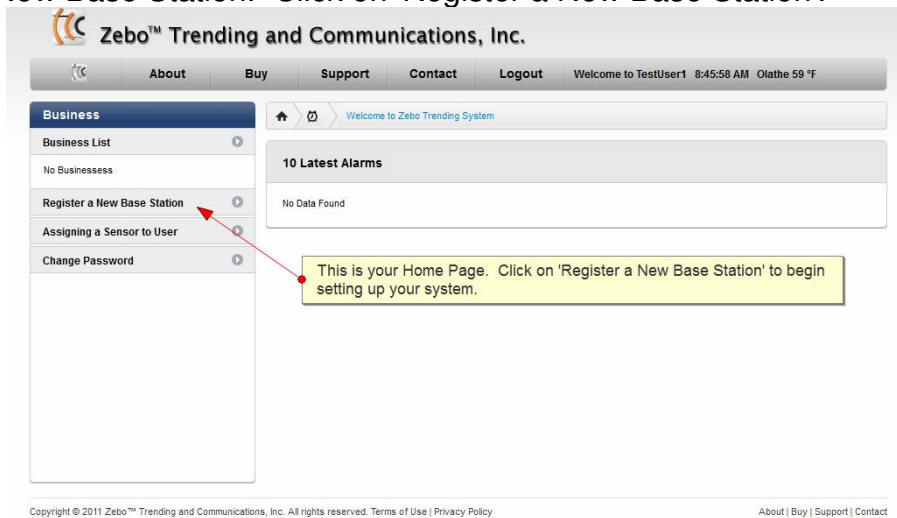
Zebo™ Trending and Communications, Inc.

About | Buy | Support | Contact | Logout | Welcome to TestUser1 8:45:58 AM Olathe 59 °F

Business

Business List

No Businessess

Register a New Base Station

Assigning a Sensor to User

Change Password

Welcome to Zebo Trending System

10 Latest Alarms

No Data Found

This is your Home Page. Click on 'Register a New Base Station' to begin setting up your system.

Copyright © 2011 Zebo™ Trending and Communications, Inc. All rights reserved. Terms of Use | Privacy Policy

About | Buy | Support | Contact